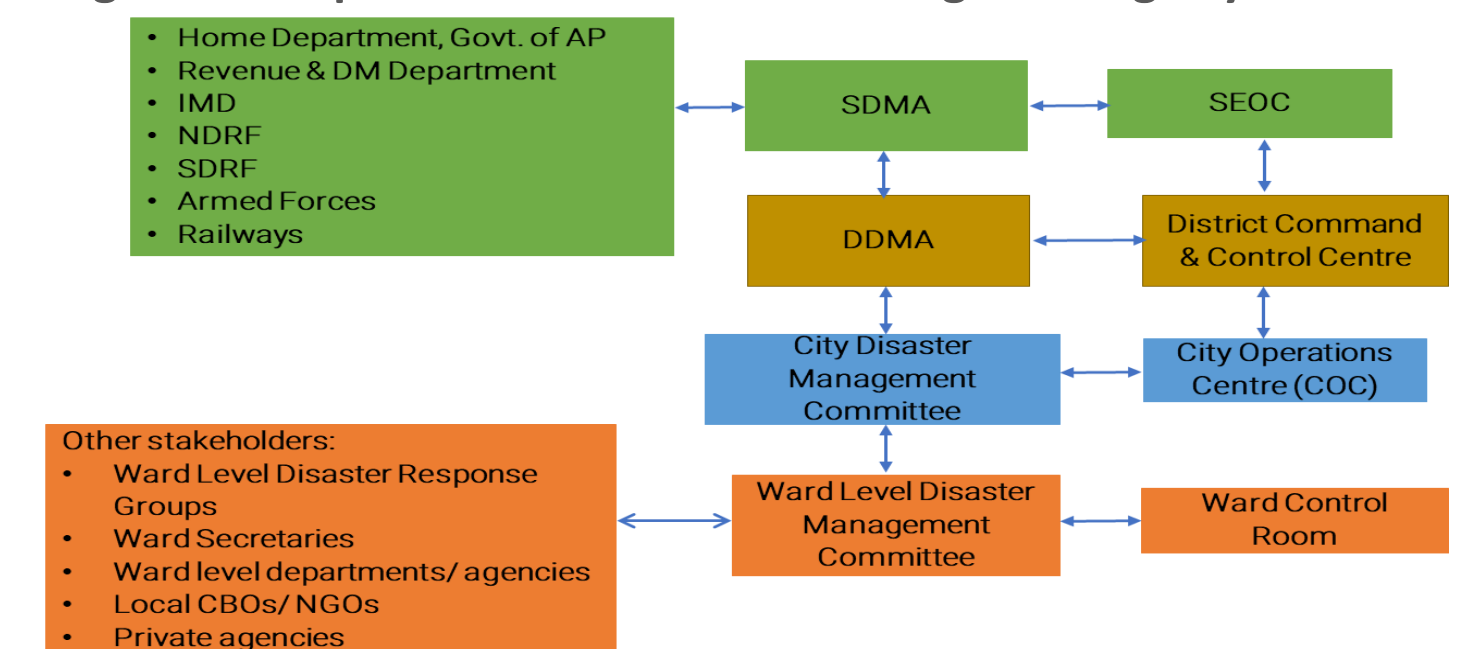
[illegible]

- Home Department, Govt. of AP
- Revenue & DM Department
- IMD
- NDRF
- SDRF
- Armed Forces
- Railways

SDMA

SEOC

DDMA

District Command & Control Centre

City Disaster Management Committee

City Operations Centre (COC)

Other stakeholders:
- Ward Level Disaster Response Groups
- Ward Secretaries
- Ward level departments/ agencies
- Local CBOs/ NGOs
- Private agencies

Ward Level Disaster Management Committee

Ward Control Room